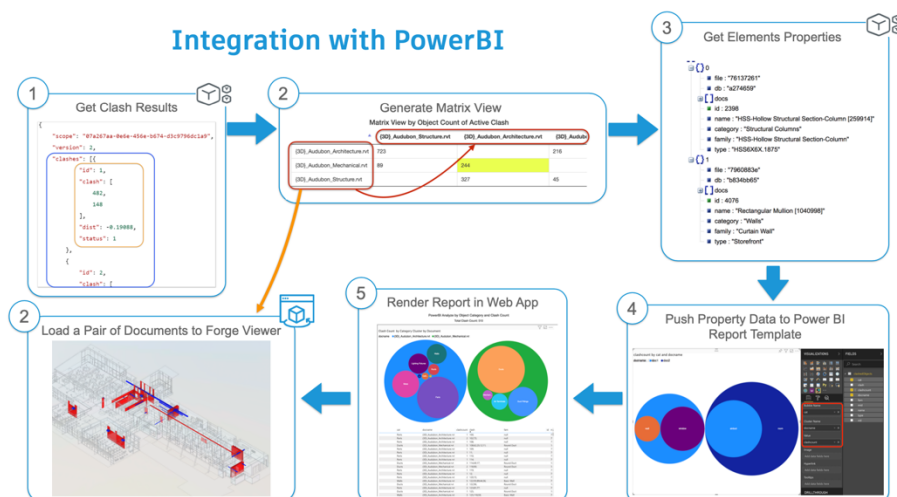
Integration with PowerBI

1
Get Clash Results

{
"scope": "87a267aa-0e6e-456e-b674-d3c9796dc1a9",
"version": 2,
"clashes": [{
"id": 1,
"clash": [
482,
148
],
"dist": -0.19088,
"status": 1
},
{
"id": 2,
"clash": [

2
Generate Matrix View
Matrix View by Object Count of Active Clash

|  | {3D}_Audubon_Structure.rvt | {3D}_Audubon_Architecture.rvt | {3D}_Audubon |
|---|---|---|---|
| {3D}_Audubon_Architecture.rvt | 723 |  | 216 |
| {3D}_Audubon_Mechanical.rvt | 69 | 244 |  |
| {3D}_Audubon_Structure.rvt |  | 327 | 45 |

3
Get Elements Properties

0
file : "76137261"
db : "a274659"
docs
id : 2398
name : "HSS-Hollow Structural Section-Column [259914]"
category : "Structural Columns"
family : "HSS-Hollow Structural Section-Column"
type : "HSS6X6X.1875"
1
file : "7960883e"
db : "b834bb65"
docs
id : 4076
name : "Rectangular Mullion [1040998]"
category : "Walls"
family : "Curtain Wall"
type : "Storefront"

2
Load a Pair of Documents to Forge Viewer

5
Render Report in Web App

4
Push Property Data to Power BI Report Template